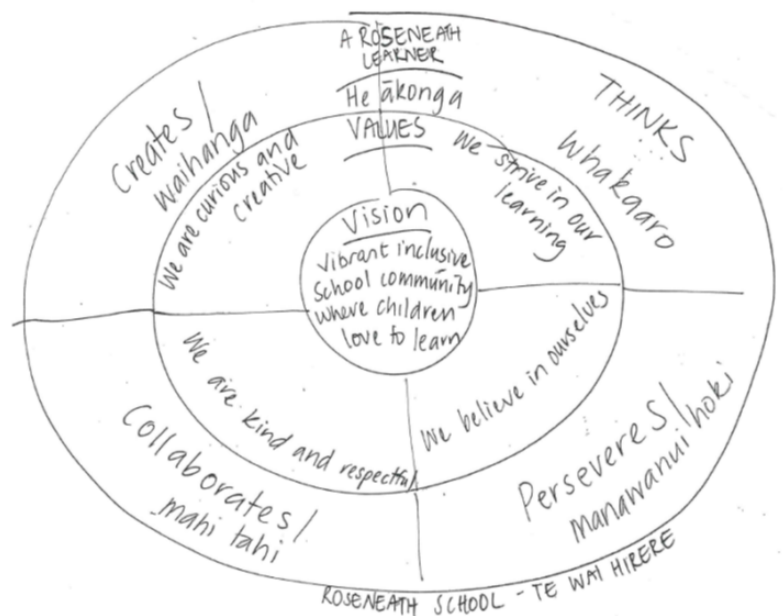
A ROSENEATH LEARNER

He ākonga

VALUES

Creates | waihanga

THINKS whakaaro

We are curious and creative

We strive in our learning

Vision
Vibrant inclusive school community where children love to learn

We are kind and respectful

We believe in ourselves

Collaborates | mahi tahi

Perseveres | manawanui hoki

ROSENEATH SCHOOL - TE WAI HIRERE